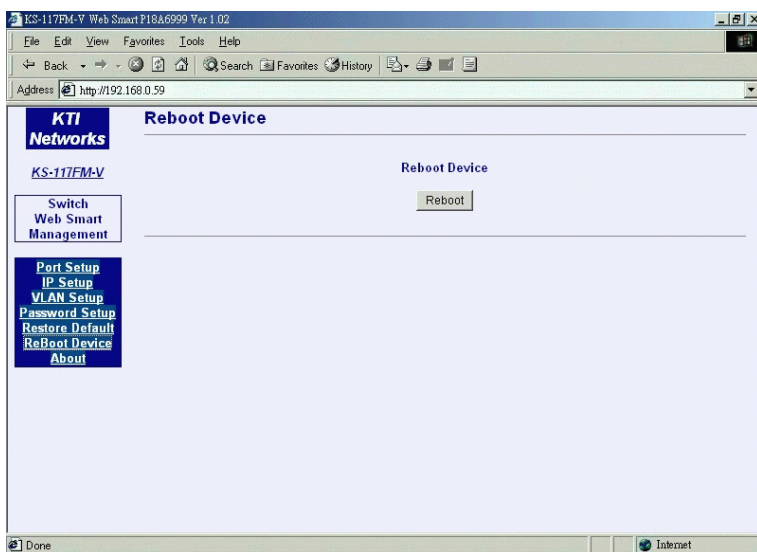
KS-117FM-V Web Smart P18A6999 Ver 1.02

File Edit View Favorites Tools Help

Back Search Favorites History

Address http://192.168.0.59

KTI Networks

KS-117FM-V

Switch Web Smart Management

Port Setup
IP Setup
VLAN Setup
Password Setup
Restore Default
ReBoot Device
About

Reboot Device

Reboot Device

Reboot

Done

Internet